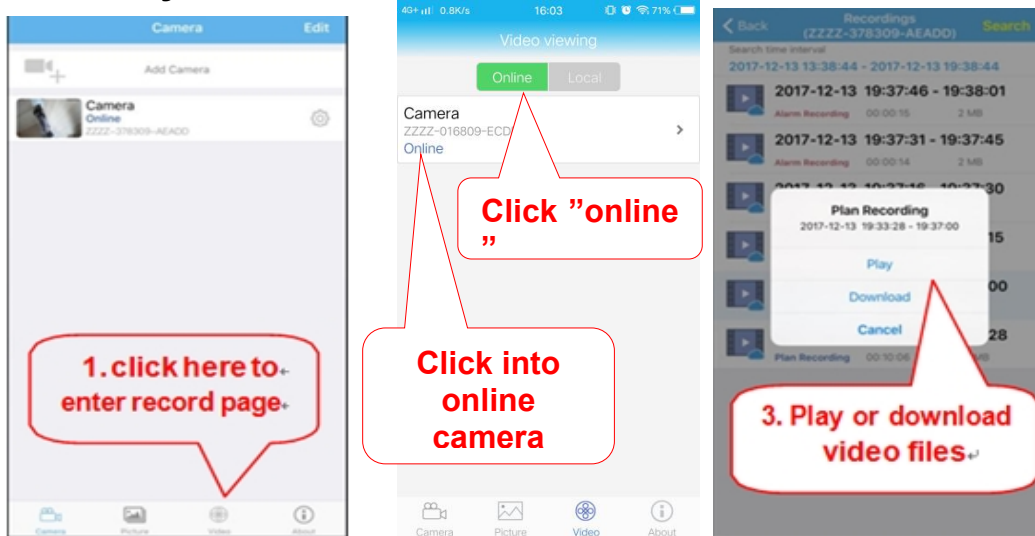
Camera Edit

Add Camera

Camera
Online
ZZZZ-378309-AEADD

1. click here to enter record page

Camera Picture Video About

4G+ 0.8K/s 16:03 71%

Video viewing

Online Local

Camera
ZZZZ-016809-ECD
Online

Click "online"

Click into online camera

Camera Picture Video About

Back Recordings (ZZZZ-378309-AEADD) Search

Search time interval
2017-12-13 13:38:44 - 2017-12-13 19:38:44

2017-12-13 19:37:46 - 19:38:01
Alarm Recording 00:00:15 2 MB

2017-12-13 19:37:31 - 19:37:45
Alarm Recording 00:00:14 2 MB

2017-12-13 19:37:16 - 19:37:30

15

00

28
Plan Recording 00:10:06

Plan Recording
2017-12-13 19:33:28 - 19:37:00

Play

Download

Cancel

3. Play or download video files